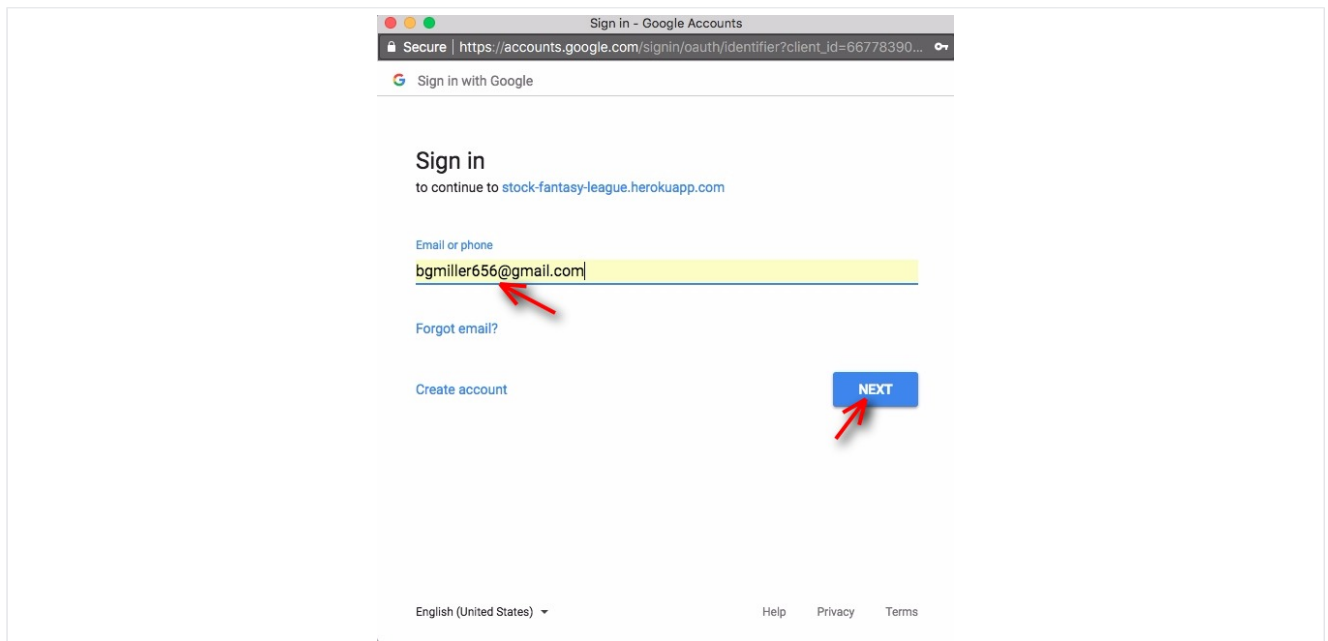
Sign in - Google Accounts

Secure | https://accounts.google.com/signin/oauth/identifier?client_id=66778390...

G Sign in with Google

Sign in

to continue to stock-fantasy-league.herokuapp.com

Email or phone

bgmiller656@gmail.com

Forgot email?

Create account

NEXT

English (United States)

Help Privacy Terms